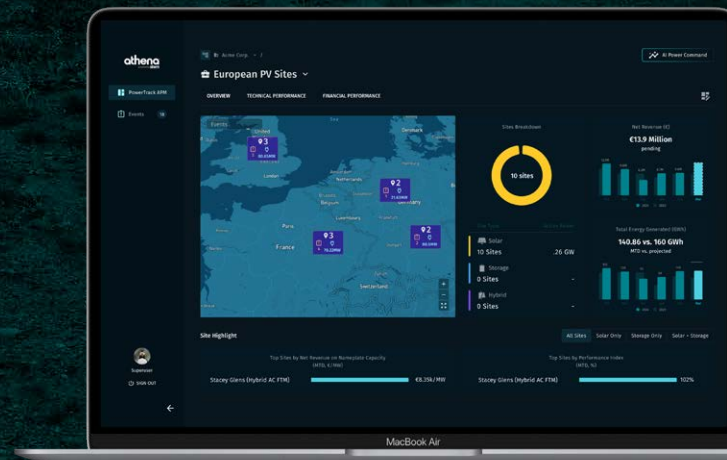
athena

PowerTrack APM

Events 16

Acme Corp. >

European PV Sites

AI Power Command

OVERVIEW TECHNICAL PERFORMANCE FINANCIAL PERFORMANCE

Events

United Kingdom

3

London

Netherlands

Belgium

Luxembourg

Denmark

2

Germany

Paris

France

3

2

Switzerland

Sites Breakdown

10 sites

Solar
10 Sites .26 GW

Storage
0 Sites -

Hybrid
0 Sites -

Net Revenue (€)

€13.9 Million

pending

Total Energy Generated (GWh)

140.86 vs. 160 GWh

MTD vs. projected

Site Highlight

All Sites Solar Only Storage Only Solar + Storage

Top Sites by Net Revenue on Nameplate Capacity

Stacey Glens (Hybrid AC FTM) €8.35k/MW

Top Sites by Performance Index

Stacey Glens (Hybrid AC FTM) 102%

Supervisor

SIGN OUT

MacBook Air